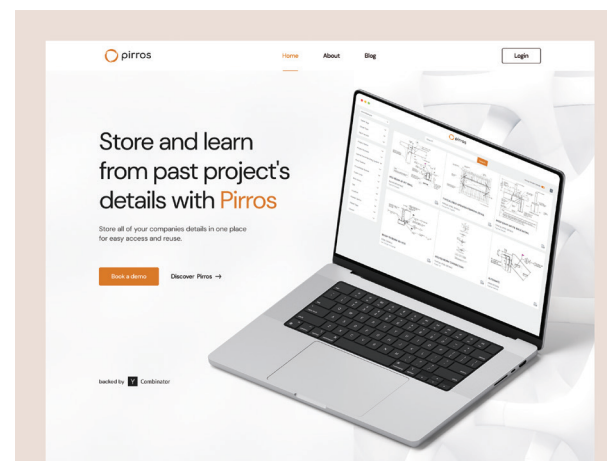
pirros

Home About Blog

Login

Store and learn from past project's details with Pirros

Store all of your companies details in one place for easy access and reuse.

Book a demo

Discover Pirros →

backed by Y Combinator

pirros